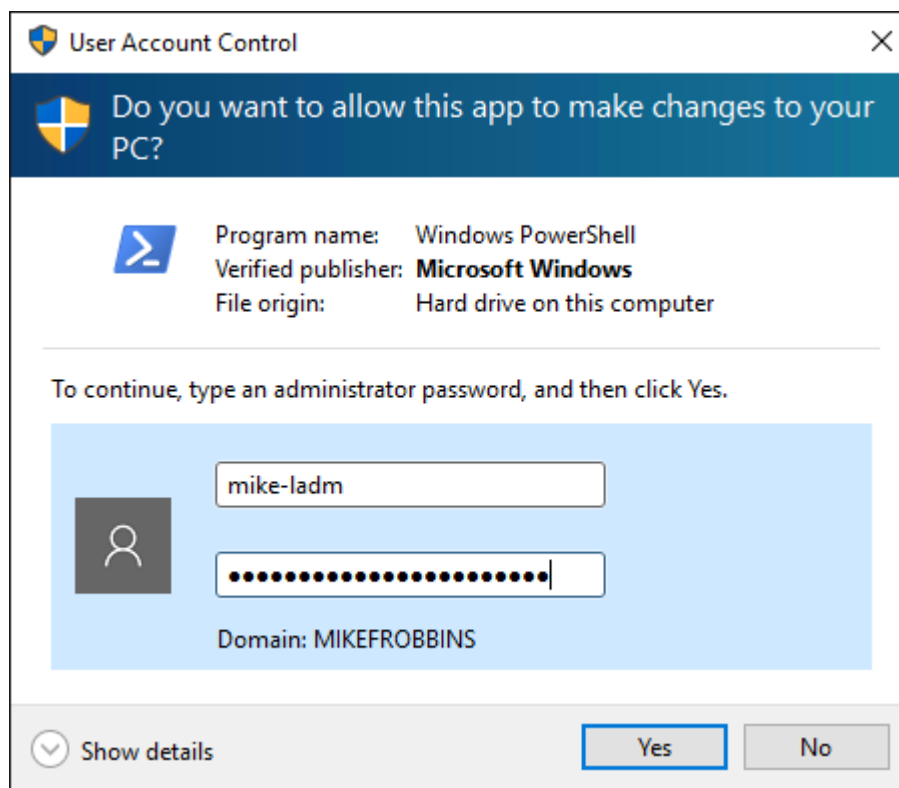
User Account Control

×

Do you want to allow this app to make changes to your PC?

| Program name: | Windows PowerShell |
|---|---|
| Verified publisher: | **Microsoft Windows** |
| File origin: | Hard drive on this computer |

To continue, type an administrator password, and then click Yes.

mike-ladm

••••••••••••••••••••••••

Domain: MIKEFROBBINS

Show details

Yes

No